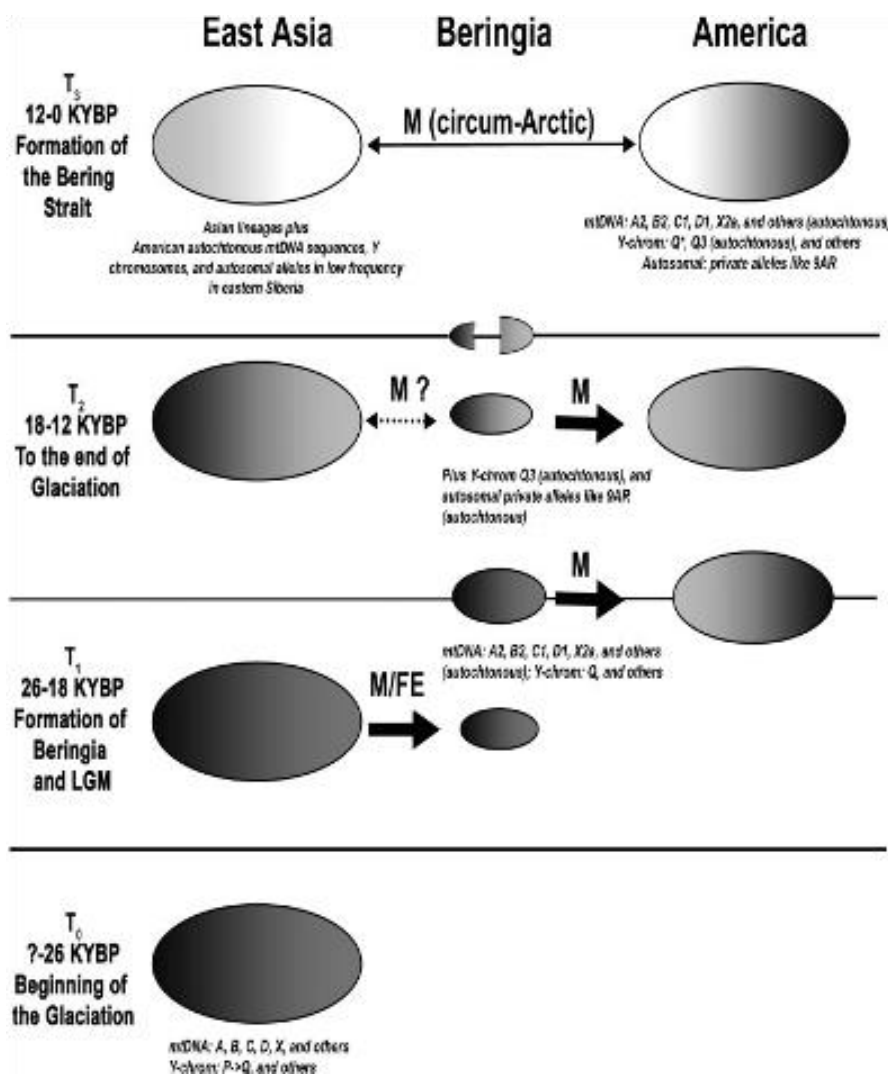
East Asia Beringia America

$T_3$
12-0 KYBP
Formation of the Bering Strait

M (circum-Arctic)

Asian lineages plus American autochtonous mtDNA sequences, Y chromosomes, and autosomal alleles in low frequency in eastern Siberia

mtDNA: A2, B2, C1, D1, X2a, and others (autochtonous)
Y-chrom: Q*, Q3 (autochtonous), and others
Autosomal: private alleles like 9AR

$T_2$
18-12 KYBP
To the end of Glaciation

M ?

M

Plus Y-chrom Q3 (autochtonous), and autosomal private alleles like 9AR (autochtonous)

M

$T_1$
26-18 KYBP
Formation of Beringia and LGM

M/FE

mtDNA: A2, B2, C1, D1, X2a, and others (autochtonous); Y-chrom: Q, and others

$T_0$
?-26 KYBP
Beginning of the Glaciation

mtDNA: A, B, C, D, X, and others
Y-chrom: P->Q, and others